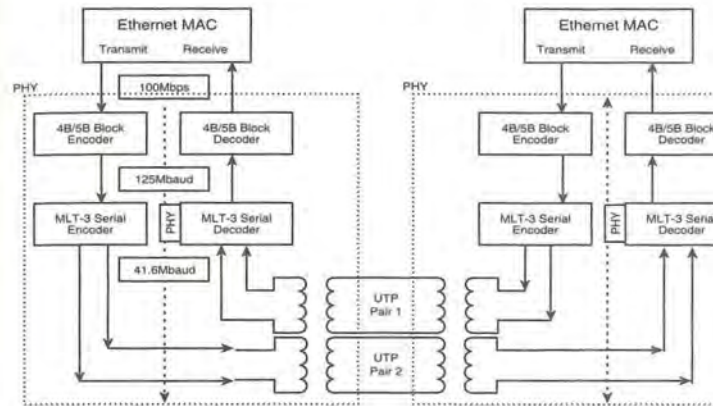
Ethernet MAC
Transmit
Receive

PHY

100Mbps

4B/5B Block Encoder

4B/5B Block Decoder

125Mbaud

MLT-3 Serial Encoder

PHY

MLT-3 Serial Decoder

41.6Mbaud

UTP Pair 1

UTP Pair 2

Ethernet MAC
Transmit
Receive

PHY

4B/5B Block Encoder

4B/5B Block Decoder

MLT-3 Serial Encoder

PHY

MLT-3 Serial Decoder